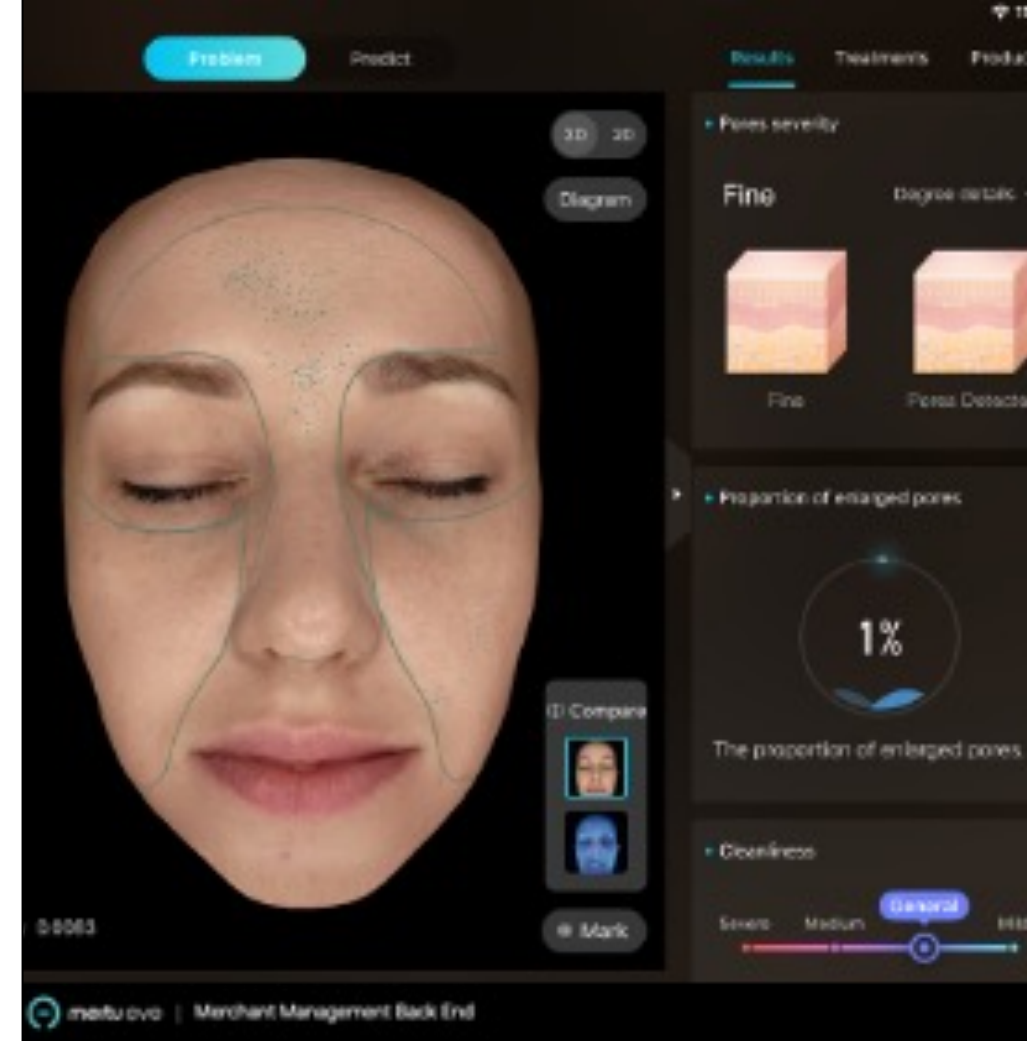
Problem Predict

Results Treatments Produc

3D 2D

Diagram

• Pores severity

Fine Degree details

Fine Pores Detecte

• Proportion of enlarged pores

1%

The proportion of enlarged pores

ID Compare

• Cleanliness

Severe Medium General Mild

0.6063

Mark

meitu evo | Merchant Management Back End